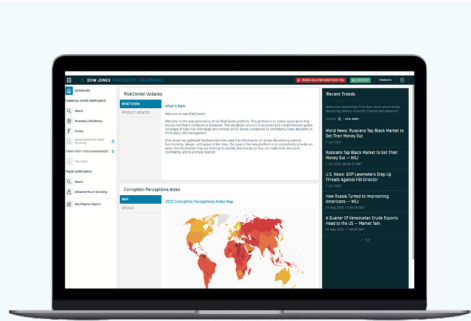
DOW JONES

DASHBOARD

RiskCenter Updates

WHAT'S NEW

PRODUCT UPDATES

What's New

Corruption Perceptions Index

MAP

2022 Corruption Perceptions Index Map

Recent Trends

World News: Russians Tap Black Market to Get Their Money Out

Russians Tap Black Market to Get Their Money Out — WSJ

U.S. News: GOP Lawmakers Step Up Threats Against FBI Director

How Russia Turned to Imprisoning Americans — WSJ

A Quarter Of Venezuelan Crude Exports Head to the US — Market Talk